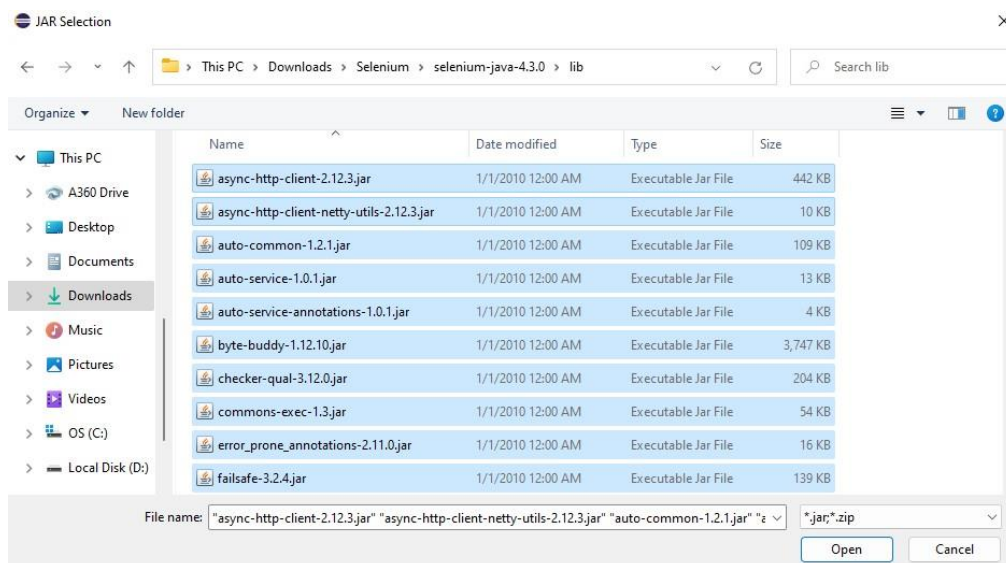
JAR Selection

This PC > Downloads > Selenium > selenium-java-4.3.0 > lib

Search lib

Organize ▾ New folder

This PC
A360 Drive
Desktop
Documents
Downloads
Music
Pictures
Videos
OS (C:)
Local Disk (D:)

| Name | Date modified | Type | Size |
|---|---|---|---|
| async-http-client-2.12.3.jar | 1/1/2010 12:00 AM | Executable Jar File | 442 KB |
| async-http-client-netty-utils-2.12.3.jar | 1/1/2010 12:00 AM | Executable Jar File | 10 KB |
| auto-common-1.2.1.jar | 1/1/2010 12:00 AM | Executable Jar File | 109 KB |
| auto-service-1.0.1.jar | 1/1/2010 12:00 AM | Executable Jar File | 13 KB |
| auto-service-annotations-1.0.1.jar | 1/1/2010 12:00 AM | Executable Jar File | 4 KB |
| byte-buddy-1.12.10.jar | 1/1/2010 12:00 AM | Executable Jar File | 3,747 KB |
| checker-qual-3.12.0.jar | 1/1/2010 12:00 AM | Executable Jar File | 204 KB |
| commons-exec-1.3.jar | 1/1/2010 12:00 AM | Executable Jar File | 54 KB |
| error_prone_annotations-2.11.0.jar | 1/1/2010 12:00 AM | Executable Jar File | 16 KB |
| failsafe-3.2.4.jar | 1/1/2010 12:00 AM | Executable Jar File | 139 KB |

File name: "async-http-client-2.12.3.jar" "async-http-client-netty-utils-2.12.3.jar" "auto-common-1.2.1.jar" "a

*.jar;*.zip

Open Cancel